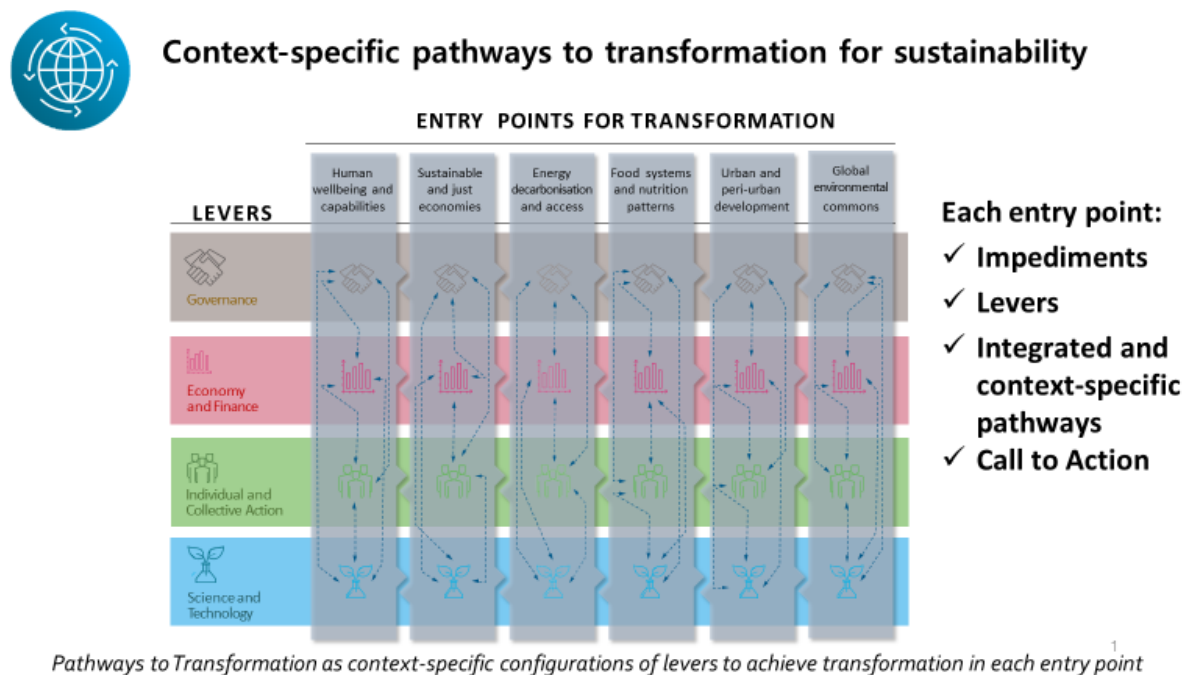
Context-specific pathways to transformation for sustainability

ENTRY POINTS FOR TRANSFORMATION

LEVERS

Human wellbeing and capabilities

Sustainable and just economies

Energy decarbonisation and access

Food systems and nutrition patterns

Urban and peri-urban development

Global environmental commons

Governance

Economy and Finance

Individual and Collective Action

Science and Technology

Each entry point:
✓ Impediments
✓ Levers
✓ Integrated and context-specific pathways
✓ Call to Action

1

Pathways to Transformation as context-specific configurations of levers to achieve transformation in each entry point